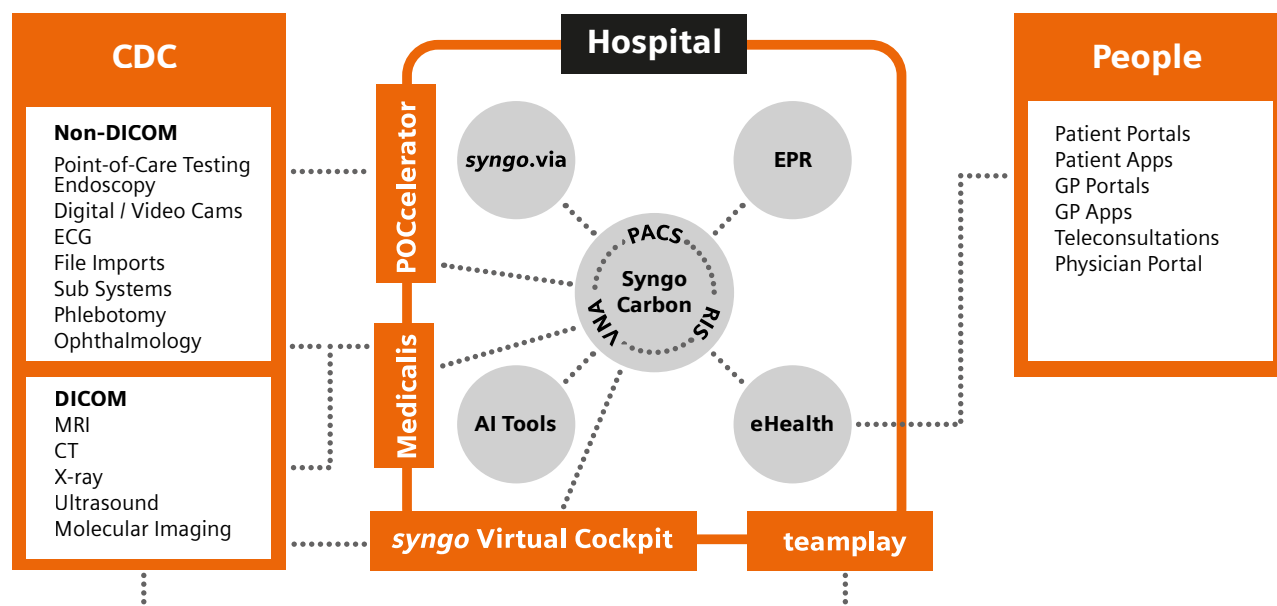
CDC

Non-DICOM
Point-of-Care Testing
Endoscopy
Digital / Video Cams
ECG
File Imports
Sub Systems
Phlebotomy
Ophthalmology

DICOM
MRI
CT
X-ray
Ultrasound
Molecular Imaging

Hospital

POCcelerator

Medicalis

syngo.via

EPR

PACS
Syngo Carbon
VNA
RIS

AI Tools

eHealth

syngo Virtual Cockpit

teamplay

People

Patient Portals
Patient Apps
GP Portals
GP Apps
Teleconsultations
Physician Portal